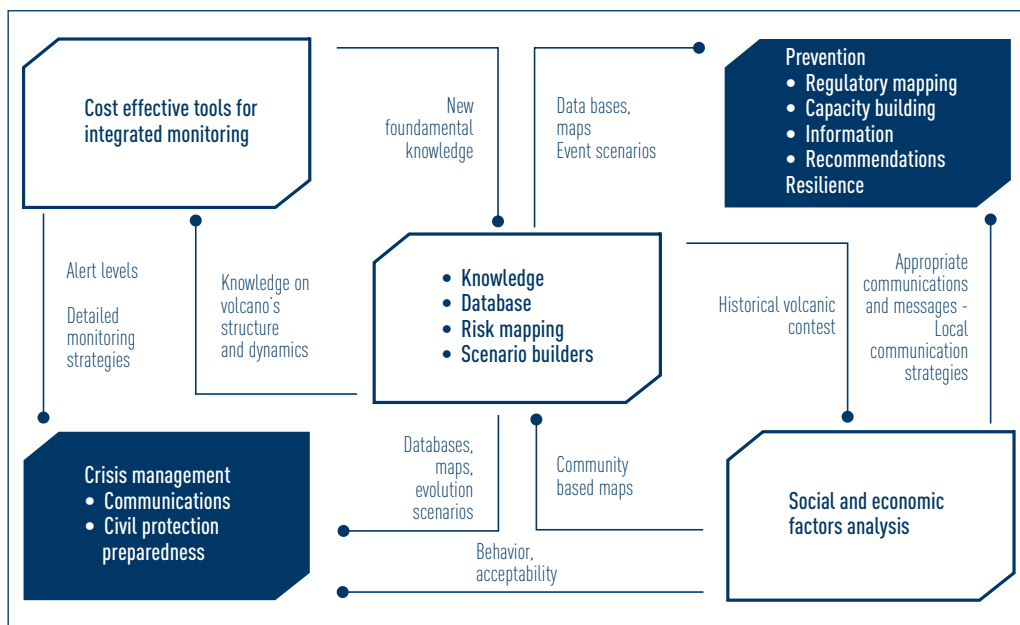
Cost effective tools for integrated monitoring

New foundamental knowledge

Data bases, maps
Event scenarios

Prevention
• Regulatory mapping
• Capacity building
• Information
• Recommendations
Resilience

Alert levels

Detailed monitoring strategies

Knowledge on volcano's structure and dynamics

• Knowledge
• Database
• Risk mapping
• Scenario builders

Historical volcanic contest

Appropriate communications and messages - Local communication strategies

Crisis management
• Communications
• Civil protection preparedness

Databases, maps, evolution scenarios

Community based maps

Social and economic factors analysis

Behavior, acceptability